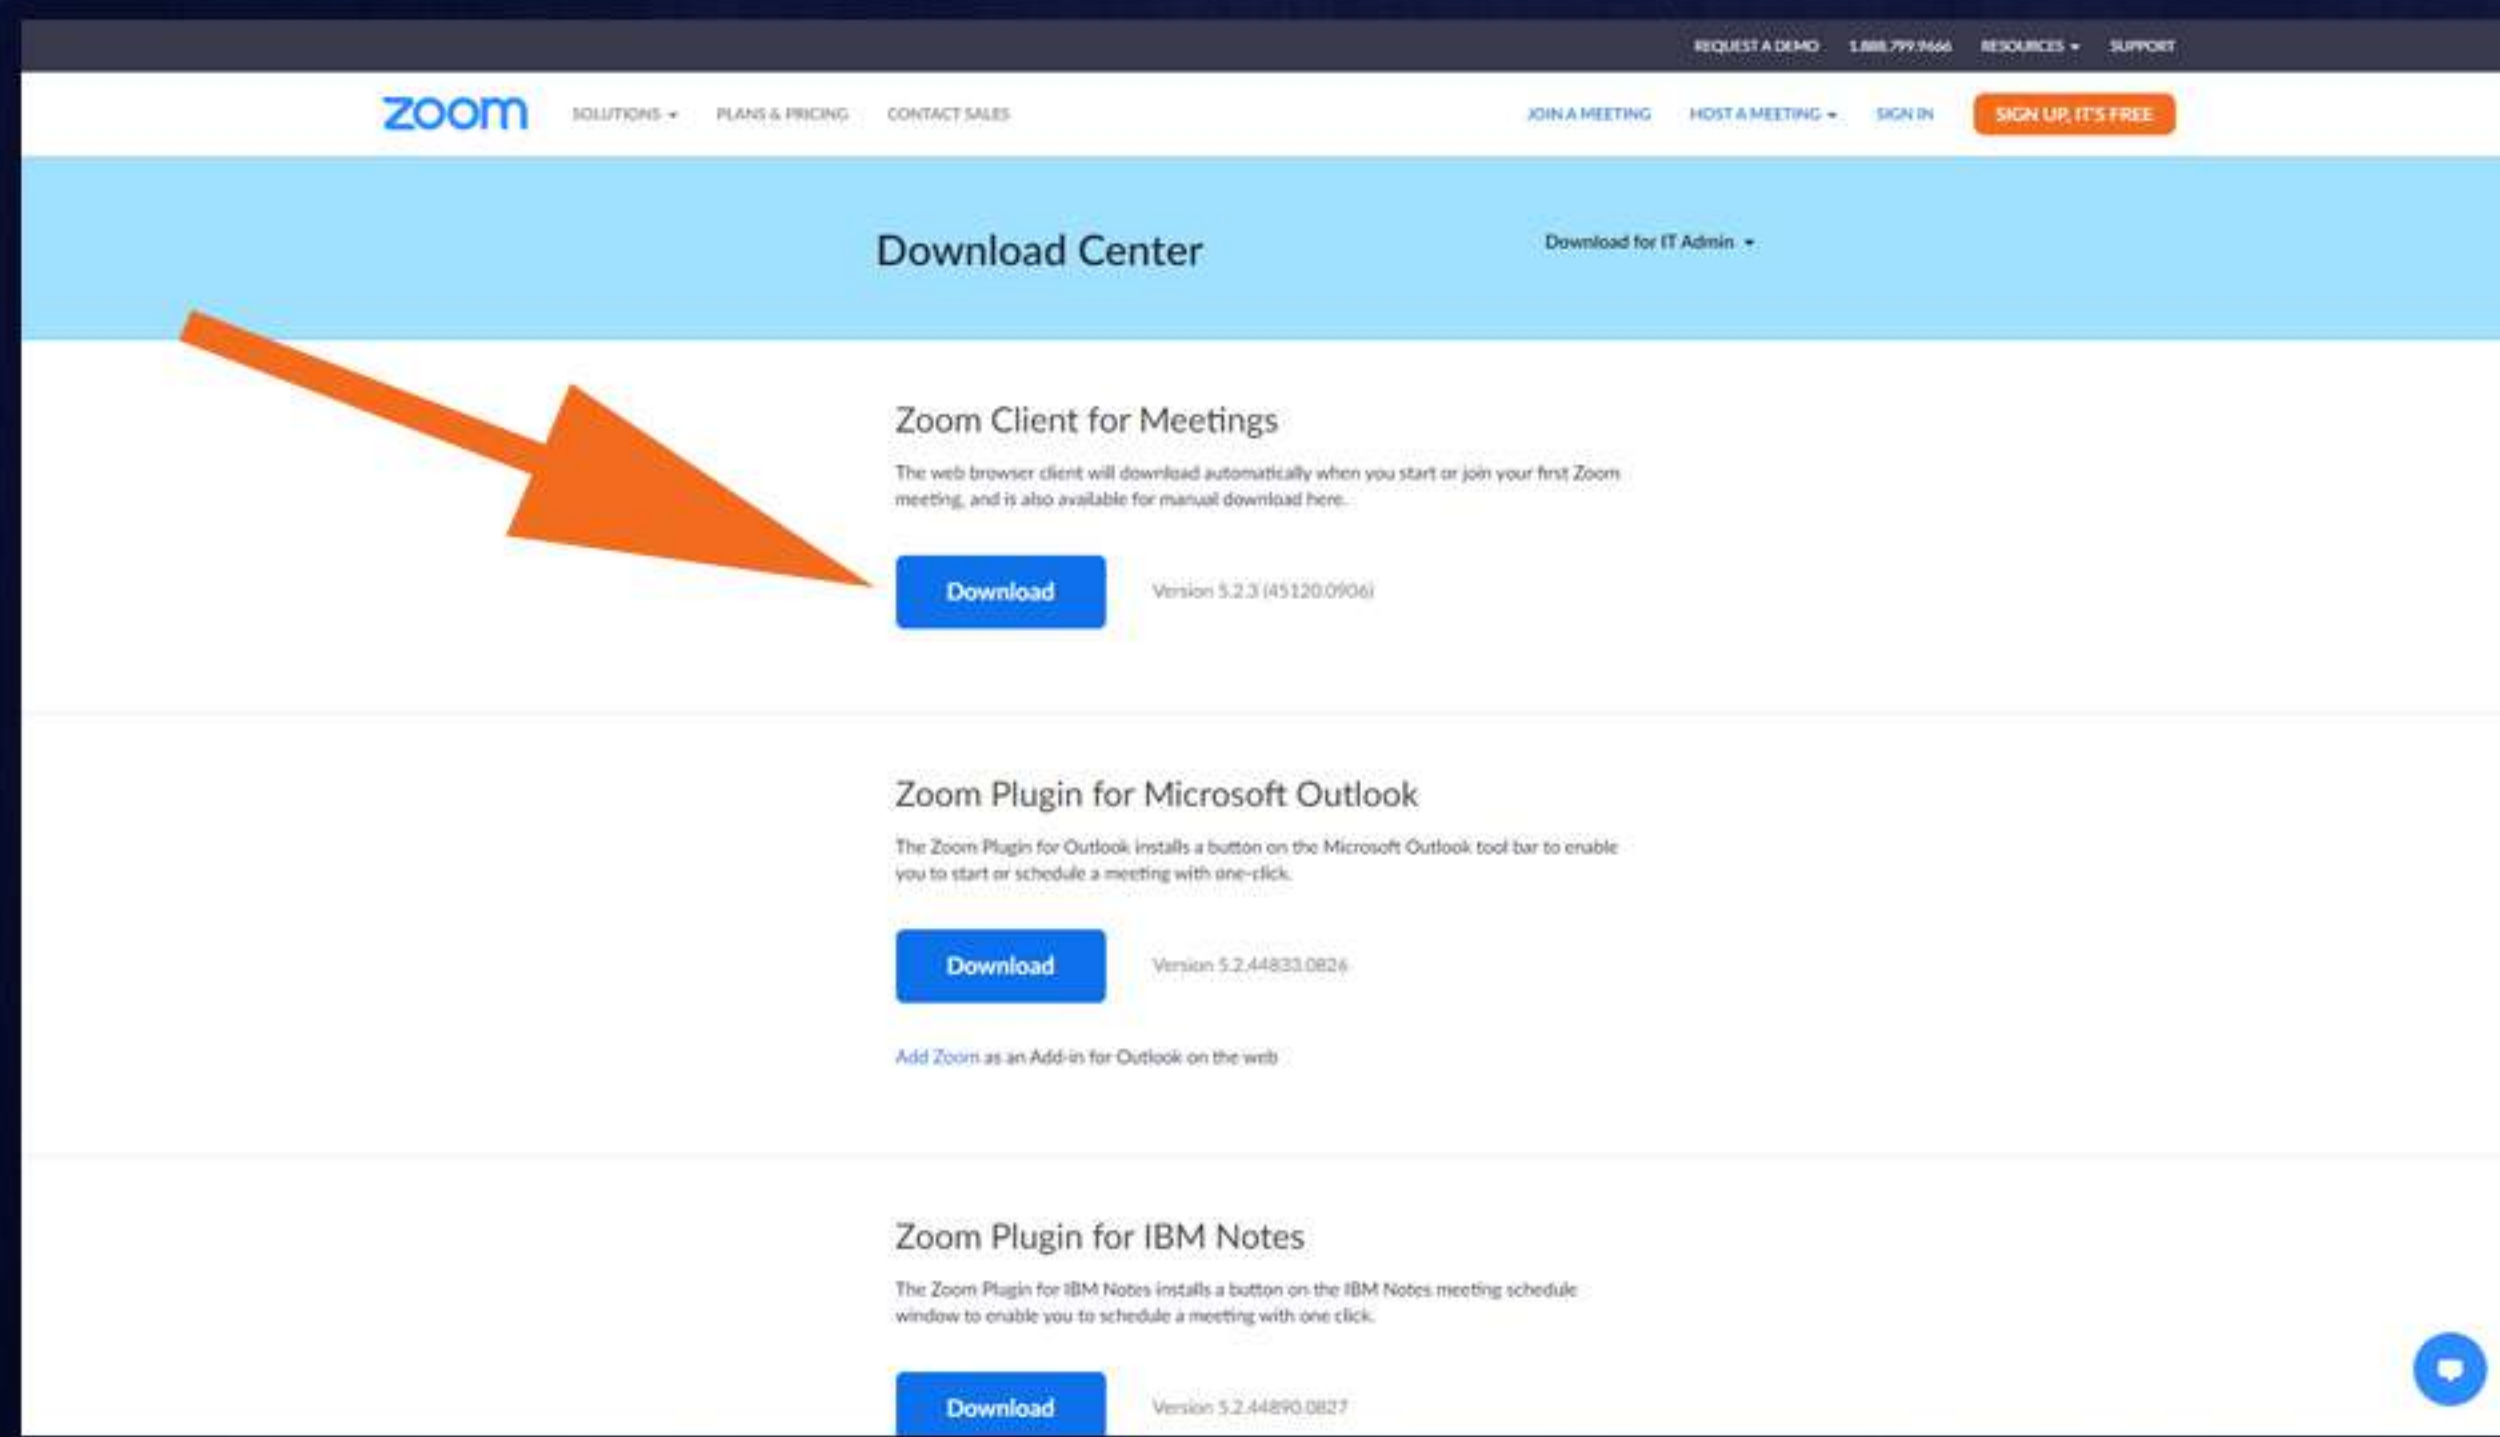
REQUEST A DEMO 1.888.799.9666 RESOURCES SUPPORT

zoom SOLUTIONS PLANS & PRICING CONTACT SALES JOIN A MEETING HOST A MEETING SIGN IN SIGN UP, IT'S FREE

Download Center

Download for IT Admin

Zoom Client for Meetings

The web browser client will download automatically when you start or join your first Zoom meeting, and is also available for manual download here.

Download

Version 5.2.3 (45120.0906)

Zoom Plugin for Microsoft Outlook

The Zoom Plugin for Outlook installs a button on the Microsoft Outlook tool bar to enable you to start or schedule a meeting with one-click.

Download

Version 5.2.44833.0826

Add Zoom as an Add-in for Outlook on the web

Zoom Plugin for IBM Notes

The Zoom Plugin for IBM Notes installs a button on the IBM Notes meeting schedule window to enable you to schedule a meeting with one click.

Download

Version 5.2.44890.0827